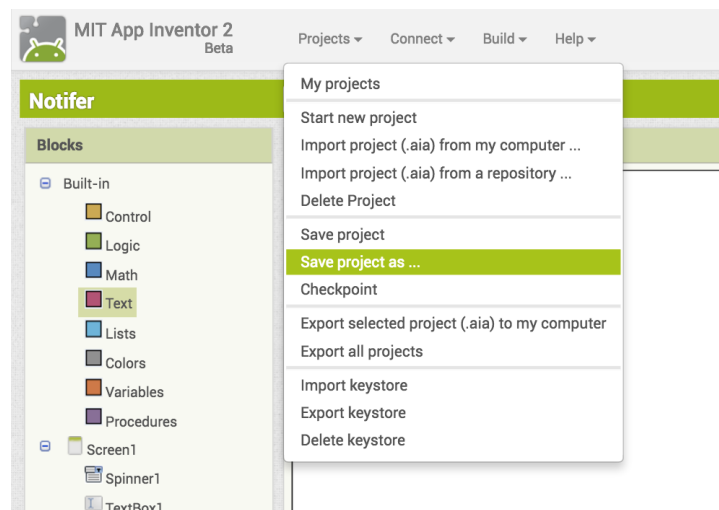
MIT App Inventor 2
Beta

Projects ▾ Connect ▾ Build ▾ Help ▾

Notifer

Blocks

Built-in
Control
Logic
Math
Text
Lists
Colors
Variables
Procedures
Screen1
Spinner1
TextBox1

My projects
Start new project
Import project (.aia) from my computer ...
Import project (.aia) from a repository ...
Delete Project
Save project
Save project as ...
Checkpoint
Export selected project (.aia) to my computer
Export all projects
Import keystore
Export keystore
Delete keystore